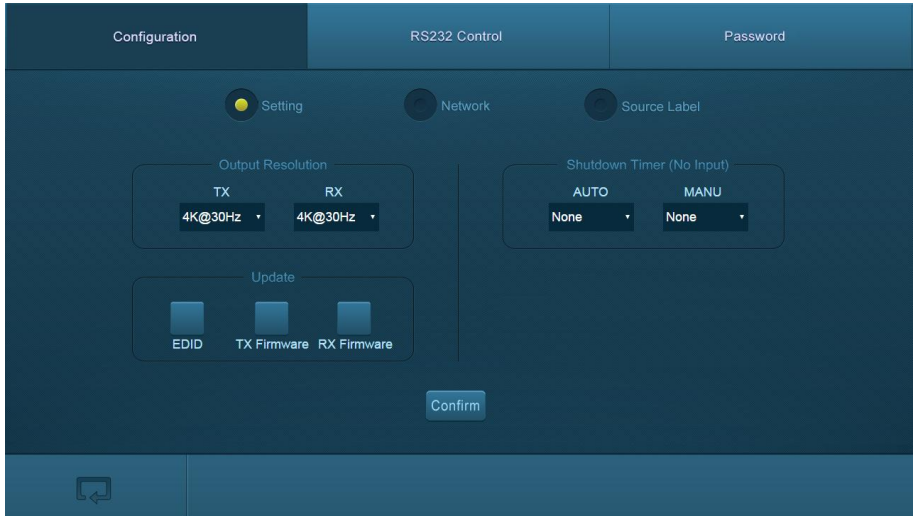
Configuration
RS232 Control
Password

Setting
Network
Source Label

Output Resolution
TX
RX
4K@30Hz
4K@30Hz

Shutdown Timer (No Input)
AUTO
MANU
None
None

Update
EDID
TX Firmware
RX Firmware

Confirm